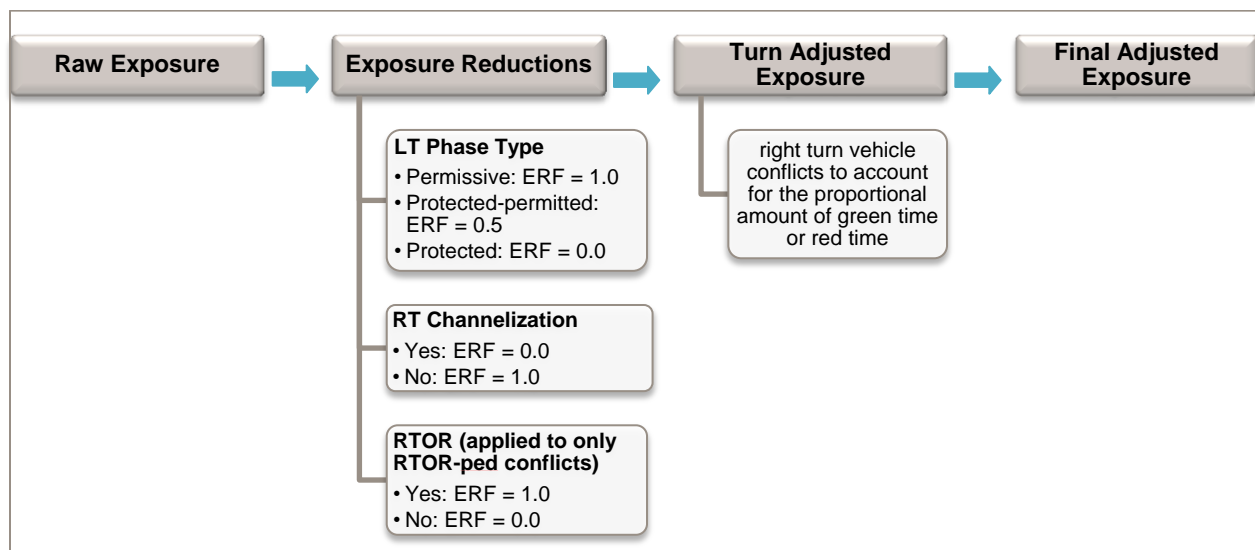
Raw Exposure

Exposure Reductions

Turn Adjusted Exposure

Final Adjusted Exposure

LT Phase Type
• Permissive: ERF = 1.0
• Protected-permitted: ERF = 0.5
• Protected: ERF = 0.0

RT Channelization
• Yes: ERF = 0.0
• No: ERF = 1.0

RTOR (applied to only RTOR-ped conflicts)
• Yes: ERF = 1.0
• No: ERF = 0.0

right turn vehicle conflicts to account for the proportional amount of green time or red time